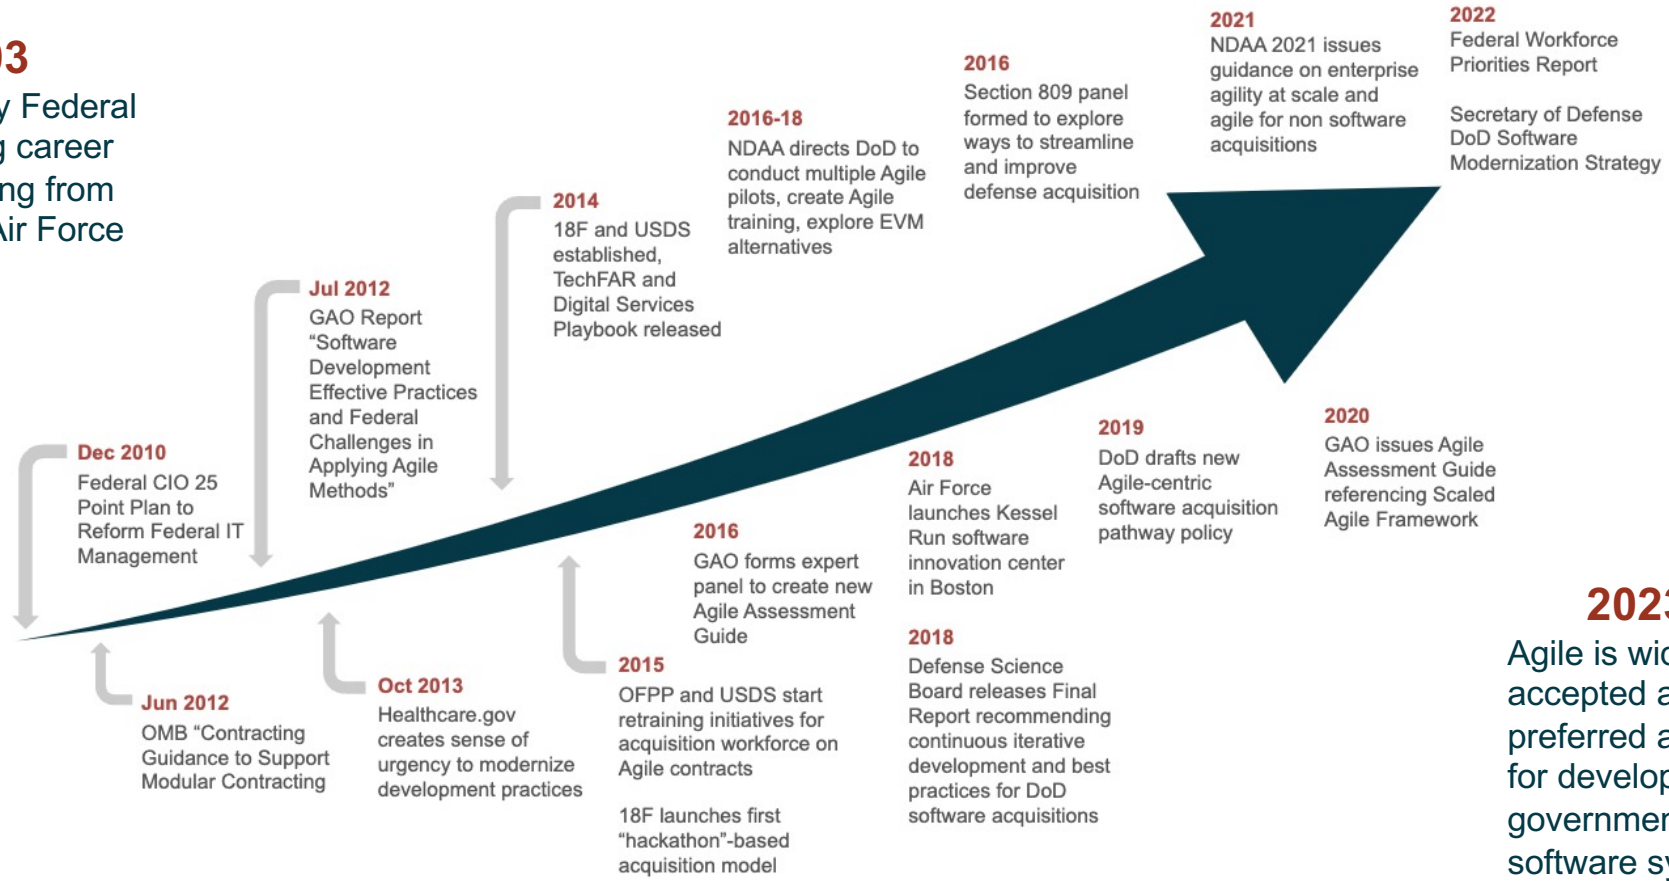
03
y Federal
g career
ng from
Air Force

Dec 2010
Federal CIO 25 Point Plan to Reform Federal IT Management

Jun 2012
OMB "Contracting Guidance to Support Modular Contracting

Jul 2012
GAO Report "Software Development Effective Practices and Federal Challenges in Applying Agile Methods"

Oct 2013
Healthcare.gov creates sense of urgency to modernize development practices

2014
18F and USDS established, TechFAR and Digital Services Playbook released

2015
OFPP and USDS start retraining initiatives for acquisition workforce on Agile contracts

18F launches first "hackathon"-based acquisition model

2016
GAO forms expert panel to create new Agile Assessment Guide

2016-18
NDAA directs DoD to conduct multiple Agile pilots, create Agile training, explore EVM alternatives

2016
Section 809 panel formed to explore ways to streamline and improve defense acquisition

2018
Air Force launches Kessel Run software innovation center in Boston

2018
Defense Science Board releases Final Report recommending continuous iterative development and best practices for DoD software acquisitions

2019
DoD drafts new Agile-centric software acquisition pathway policy

2020
GAO issues Agile Assessment Guide referencing Scaled Agile Framework

2021
NDAA 2021 issues guidance on enterprise agility at scale and agile for non software acquisitions

2022
Federal Workforce Priorities Report

Secretary of Defense DoD Software Modernization Strategy

202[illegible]
Agile is wi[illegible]
accepted a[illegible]
preferred a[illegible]
for develop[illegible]
governmen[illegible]
software sy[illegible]